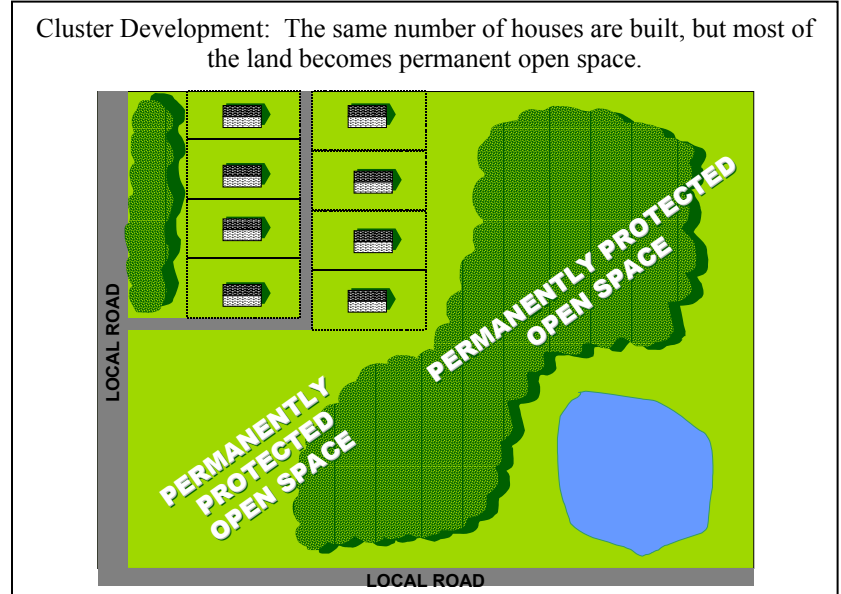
Cluster Development: The same number of houses are built, but most of the land becomes permanent open space.

LOCAL ROAD

PERMANENTLY PROTECTED OPEN SPACE

PERMANENTLY PROTECTED OPEN SPACE

LOCAL ROAD